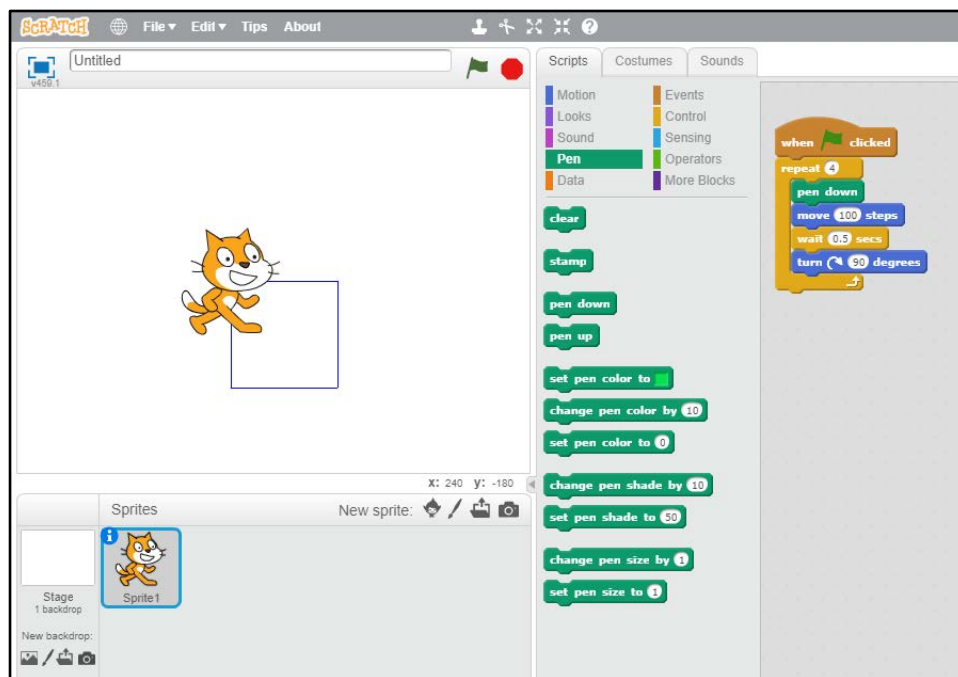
SCRATCH File ▾ Edit ▾ Tips About

Untitled
v459.1

Scripts Costumes Sounds

Motion
Looks
Sound
Pen
Data
Events
Control
Sensing
Operators
More Blocks

clear
stamp
pen down
pen up
set pen color to
change pen color by 10
set pen color to 0
change pen shade by 10
set pen shade to 50
change pen size by 1
set pen size to 1

when clicked
repeat 4
pen down
move 100 steps
wait 0.5 secs
turn 90 degrees

x: 240 y: -180

Sprites
New sprite:
Stage
1 backdrop
New backdrop:
Sprite1